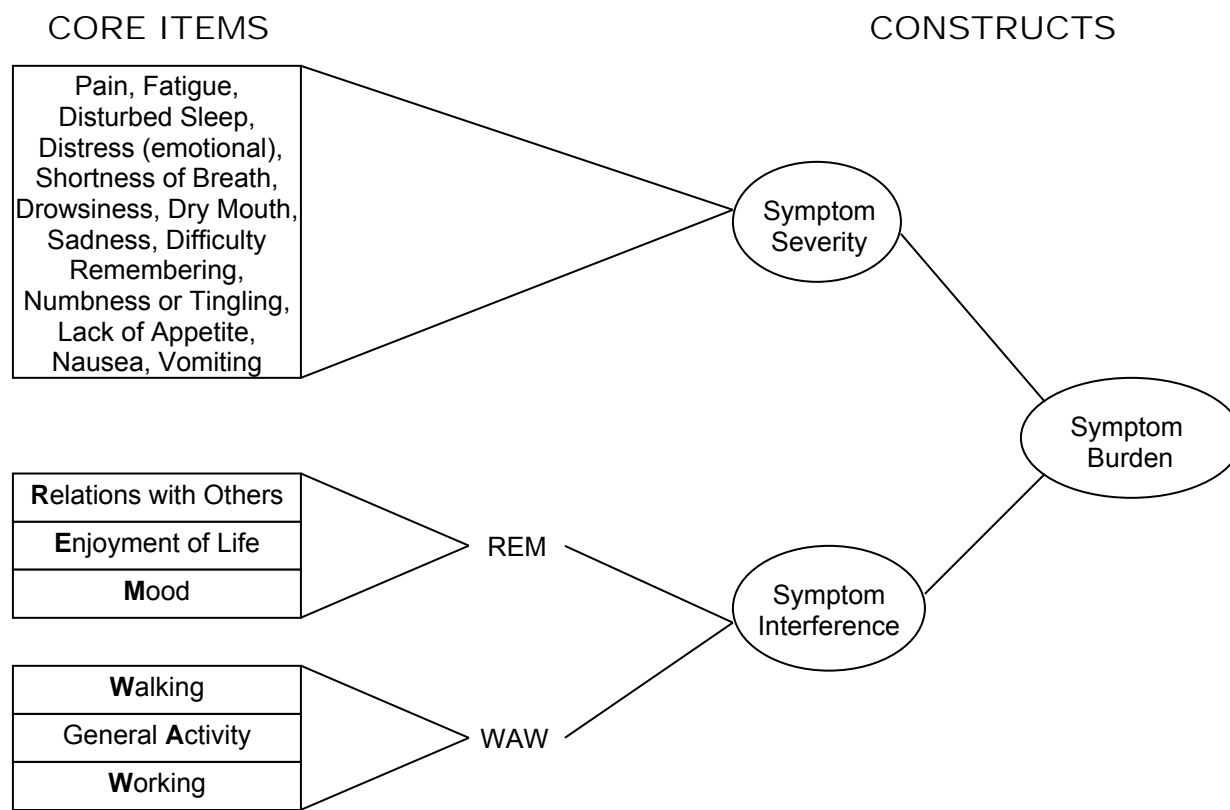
CORE ITEMS

CONSTRUCTS

Pain, Fatigue, Disturbed Sleep, Distress (emotional), Shortness of Breath, Drowsiness, Dry Mouth, Sadness, Difficulty Remembering, Numbness or Tingling, Lack of Appetite, Nausea, Vomiting

Symptom Severity

Symptom Burden

Relations with Others

Enjoyment of Life

Mood

REM

Symptom Interference

Walking

General Activity

Working

WAW